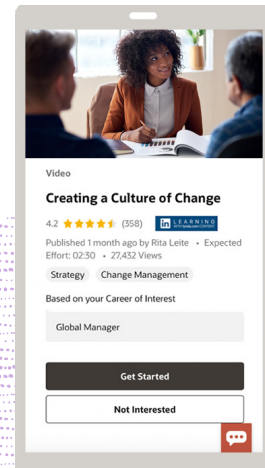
Video

Creating a Culture of Change

4.2 (358) in LEARNING WITH lynda.com CONTENT

Published 1 month ago by Rita Leite • Expected Effort: 02:30 • 27,432 Views

Strategy Change Management

Based on your Career of Interest

Global Manager

Get Started

Not Interested